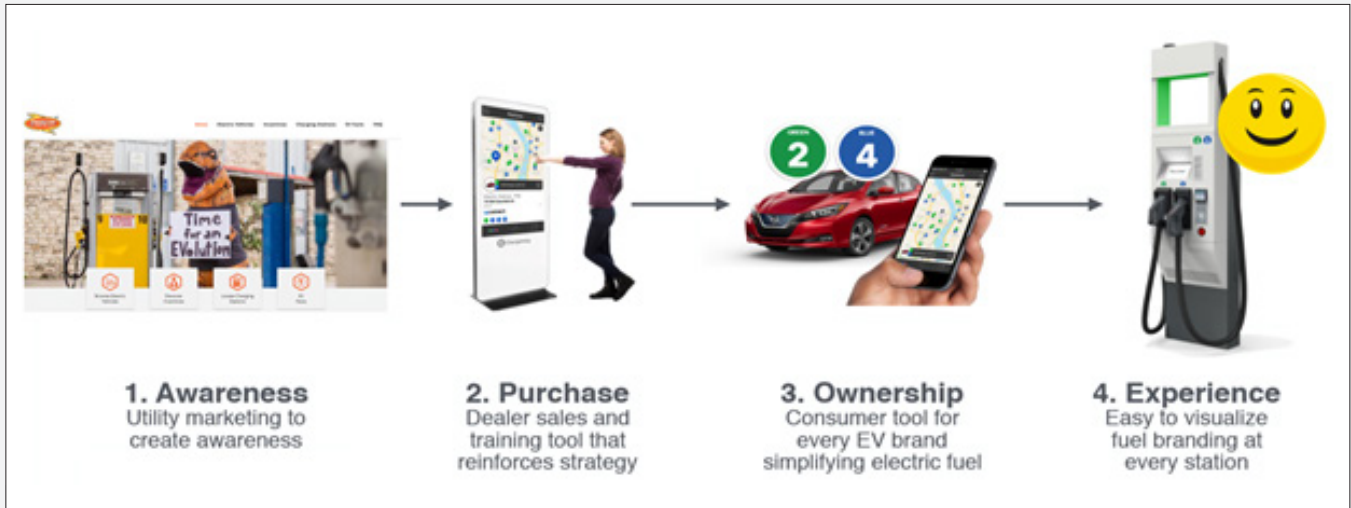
Time for an EVolution

GREEN 2

BLUE 4

1. Awareness
Utility marketing to create awareness

2. Purchase
Dealer sales and training tool that reinforces strategy

3. Ownership
Consumer tool for every EV brand simplifying electric fuel

4. Experience
Easy to visualize fuel branding at every station